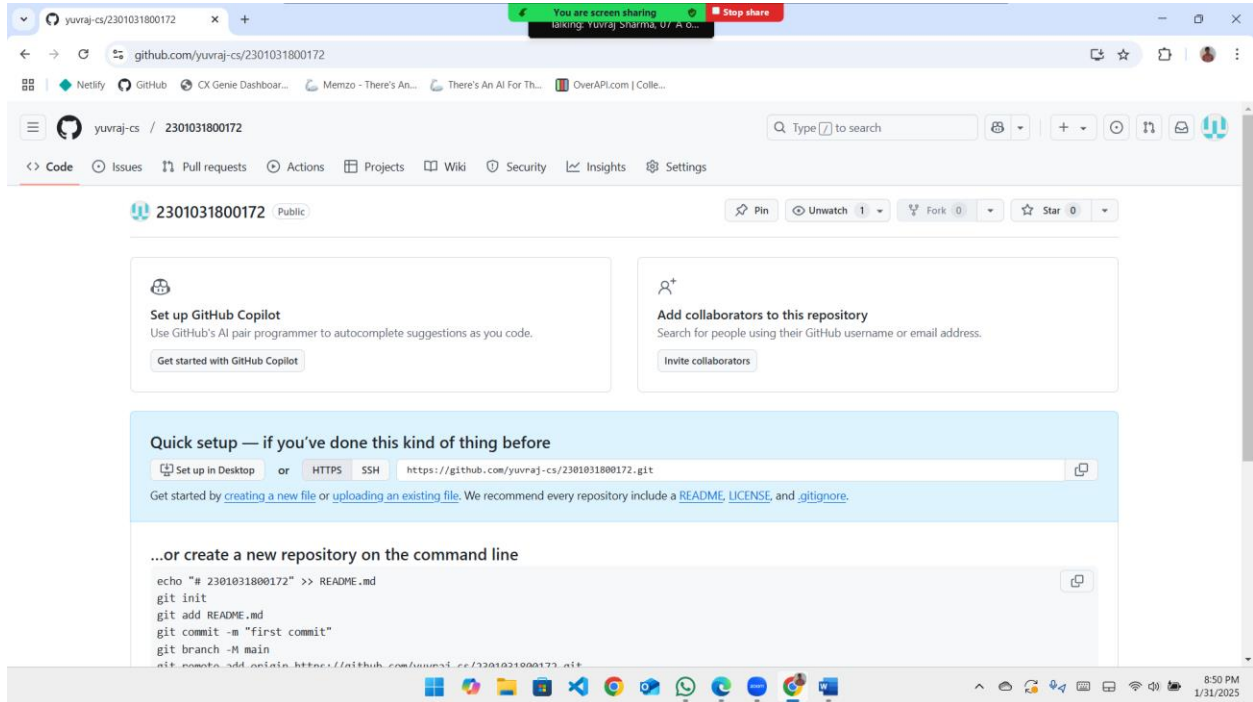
yuvraj-cs/2301031800172

You are screen sharing
Talking: Yuvraj Sharma, 07 A o...
Stop share

github.com/yuvraj-cs/2301031800172

Netlify GitHub CX Genie Dashboar... Memzo - There's An... There's An AI For Th... OverAPI.com | Colle...

yuvraj-cs / 2301031800172

Type / to search

Code Issues Pull requests Actions Projects Wiki Security Insights Settings

2301031800172 Public

Pin Unwatch 1 Fork 0 Star 0

Set up GitHub Copilot
Use GitHub's AI pair programmer to autocomplete suggestions as you code.
Get started with GitHub Copilot

Add collaborators to this repository
Search for people using their GitHub username or email address.
Invite collaborators

Quick setup — if you've done this kind of thing before
Set up in Desktop or HTTPS SSH https://github.com/yuvraj-cs/2301031800172.git
Get started by creating a new file or uploading an existing file. We recommend every repository include a README, LICENSE, and .gitignore.

...or create a new repository on the command line
echo "# 2301031800172" >> README.md
git init
git add README.md
git commit -m "first commit"
git branch -M main
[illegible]

8:50 PM
1/31/2025